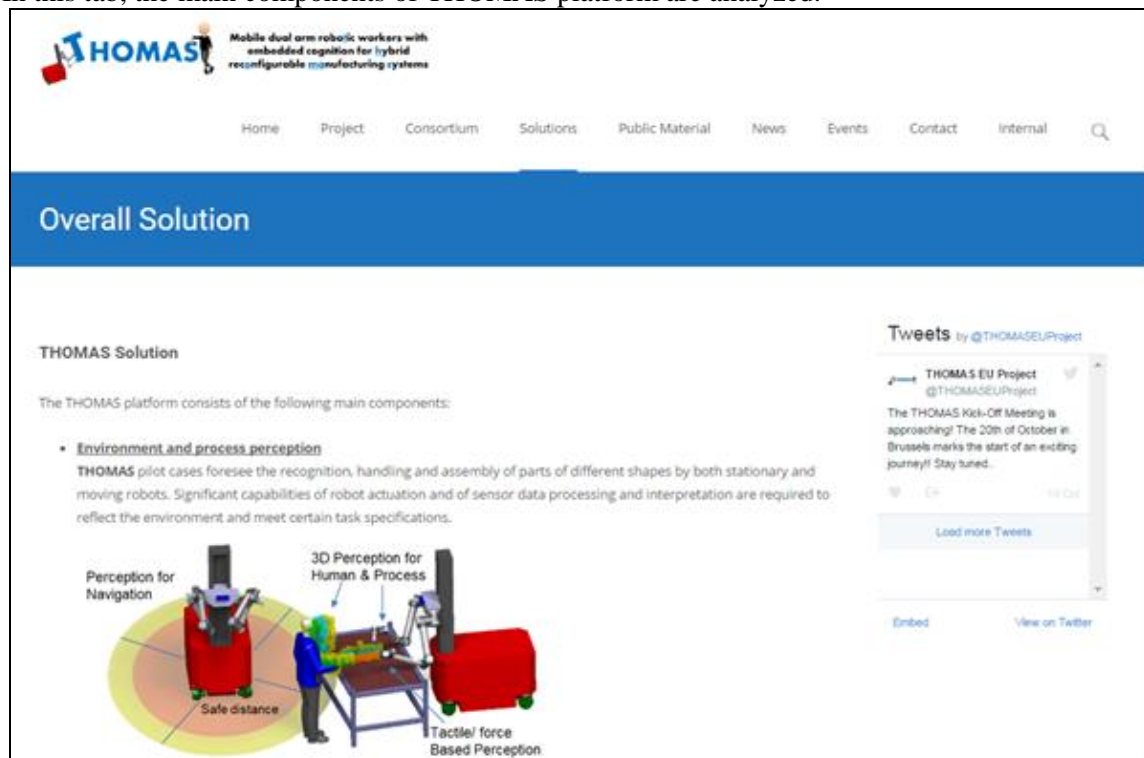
In this tab, the main components of THOMAS platform are analyzed.

THOMAS Mobile dual arm robotic workers with embedded cognition for hybrid reconfigurable manufacturing systems

Home Project Consortium Solutions Public Material News Events Contact Internal

Overall Solution

THOMAS Solution

The THOMAS platform consists of the following main components:

• Environment and process perception
THOMAS pilot cases foresee the recognition, handling and assembly of parts of different shapes by both stationary and moving robots. Significant capabilities of robot actuation and of sensor data processing and interpretation are required to reflect the environment and meet certain task specifications.

Perception for Navigation
3D Perception for Human & Process
Safe distance
Tactile/ force Based Perception

Tweets by @THOMASEUProject

THOMAS EU Project
@THOMASEUProject
The THOMAS Kick-Off Meeting is approaching! The 20th of October in Brussels marks the start of an exciting journey!! Stay tuned...

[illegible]

Load more Tweets

Embed View on Twitter